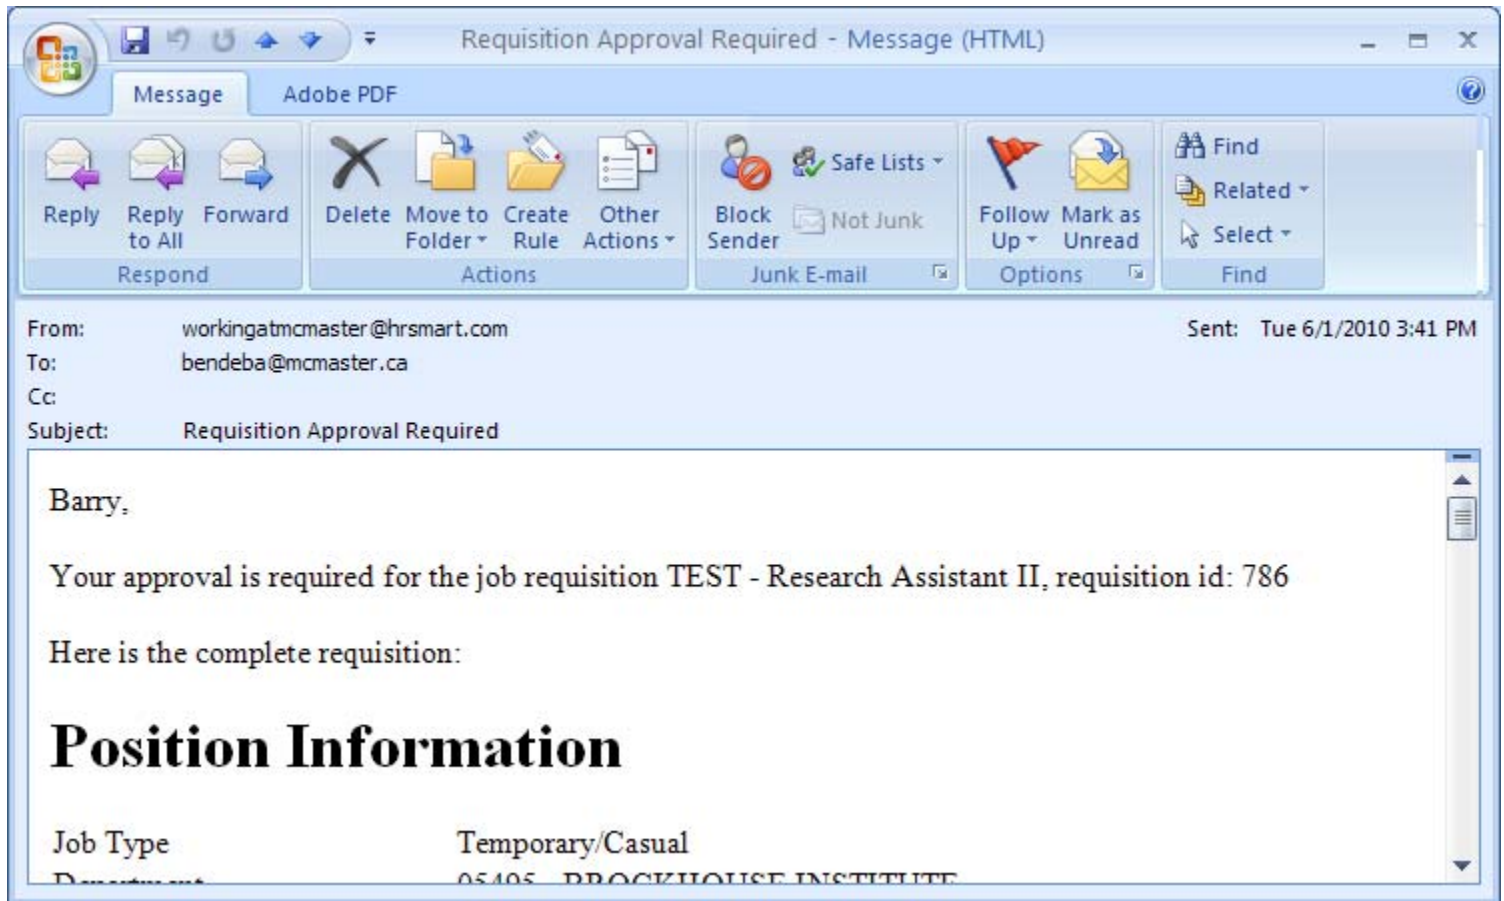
Requisition Approval Required - Message (HTML)

Message Adobe PDF

Reply Reply to All Forward
Respond

Delete Move to Folder Create Rule Other Actions
Actions

Block Sender Safe Lists Not Junk
Junk E-mail

Follow Up Mark as Unread
Options

Find Related Select
Find

From: workingatmcmaster@hrsmart.com
To: bendeba@mcmaster.ca
Cc:
Subject: Requisition Approval Required
Sent: Tue 6/1/2010 3:41 PM

Barry,

Your approval is required for the job requisition TEST - Research Assistant II, requisition id: 786

Here is the complete requisition:

Position Information

| Job Type | Temporary/Casual |
|---|---|
| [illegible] | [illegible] |